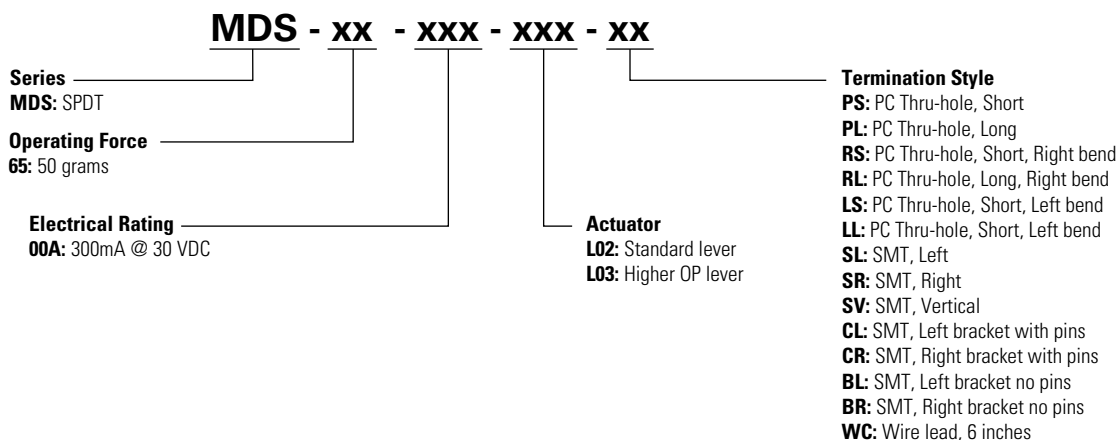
MDS - xx - xxx - xxx - xx

Series
MDS: SPDT

Operating Force
65: 50 grams

Electrical Rating
00A: 300mA @ 30 VDC

Actuator
L02: Standard lever
L03: Higher OP lever

Termination Style
PS: PC Thru-hole, Short
PL: PC Thru-hole, Long
RS: PC Thru-hole, Short, Right bend
RL: PC Thru-hole, Long, Right bend
LS: PC Thru-hole, Short, Left bend
LL: PC Thru-hole, Short, Left bend
SL: SMT, Left
SR: SMT, Right
SV: SMT, Vertical
CL: SMT, Left bracket with pins
CR: SMT, Right bracket with pins
BL: SMT, Left bracket no pins
BR: SMT, Right bracket no pins
WC: Wire lead, 6 inches